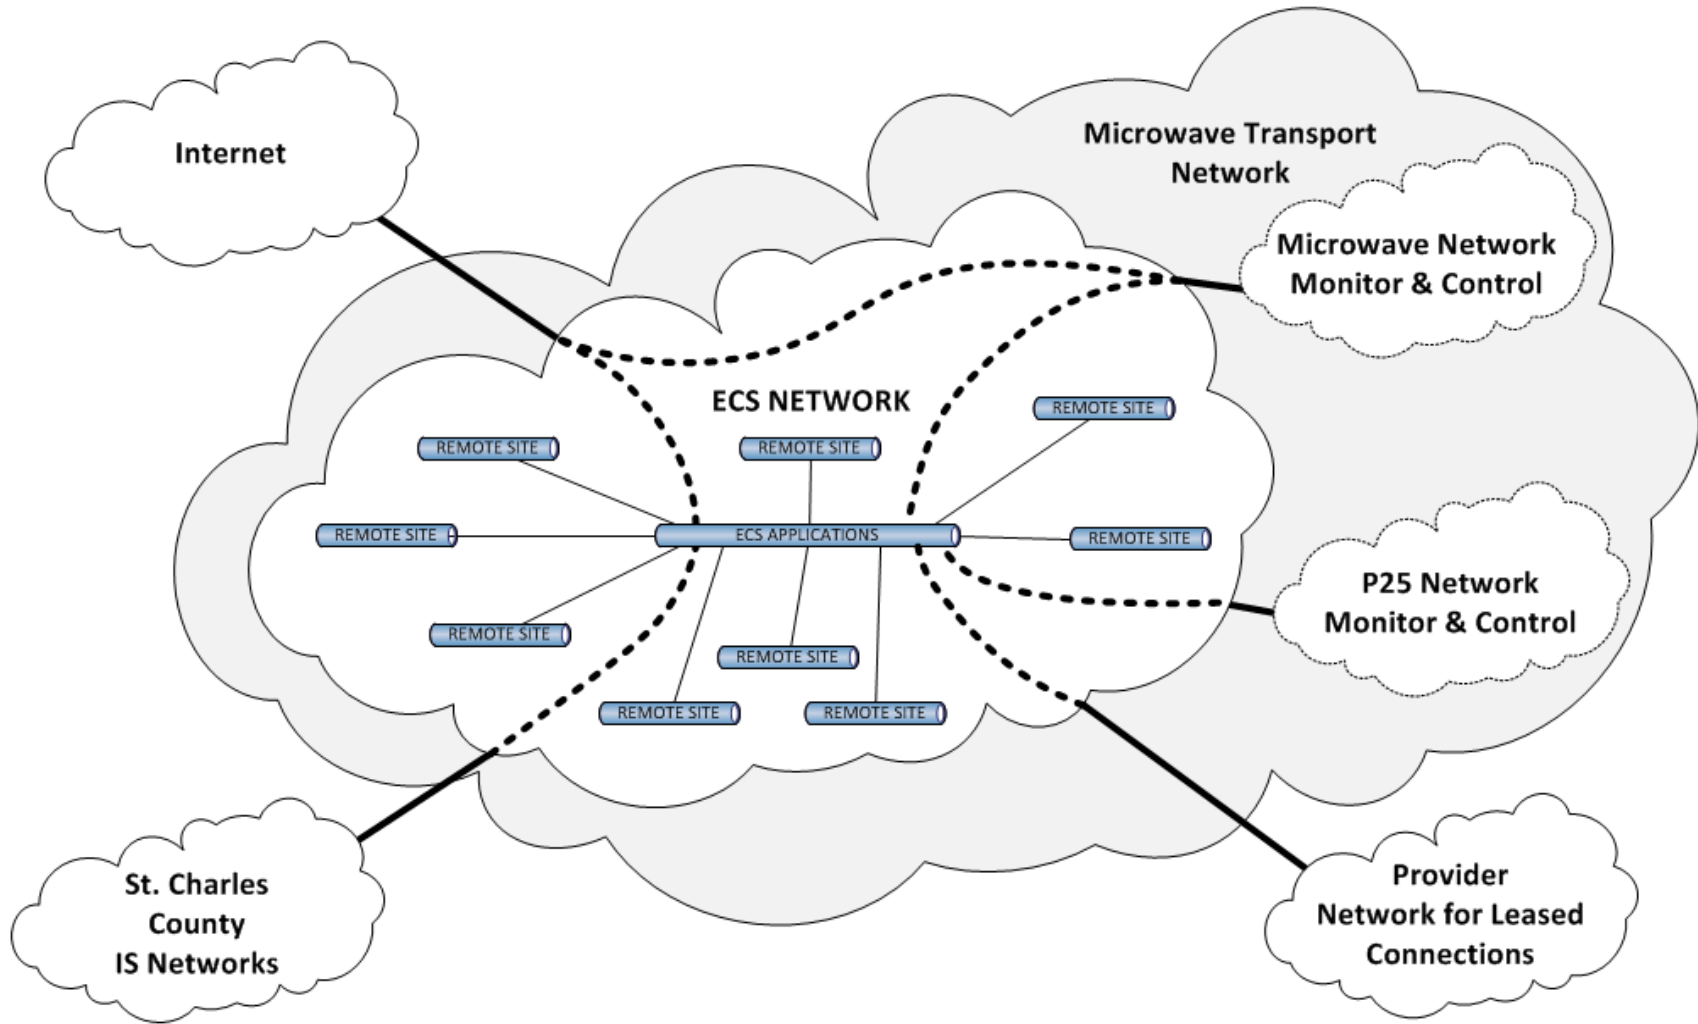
Internet

Microwave Transport Network

Microwave Network Monitor & Control

ECS NETWORK

REMOTE SITE

REMOTE SITE

REMOTE SITE

REMOTE SITE

ECS APPLICATIONS

REMOTE SITE

REMOTE SITE

REMOTE SITE

REMOTE SITE

REMOTE SITE

P25 Network Monitor & Control

St. Charles County IS Networks

Provider Network for Leased Connections